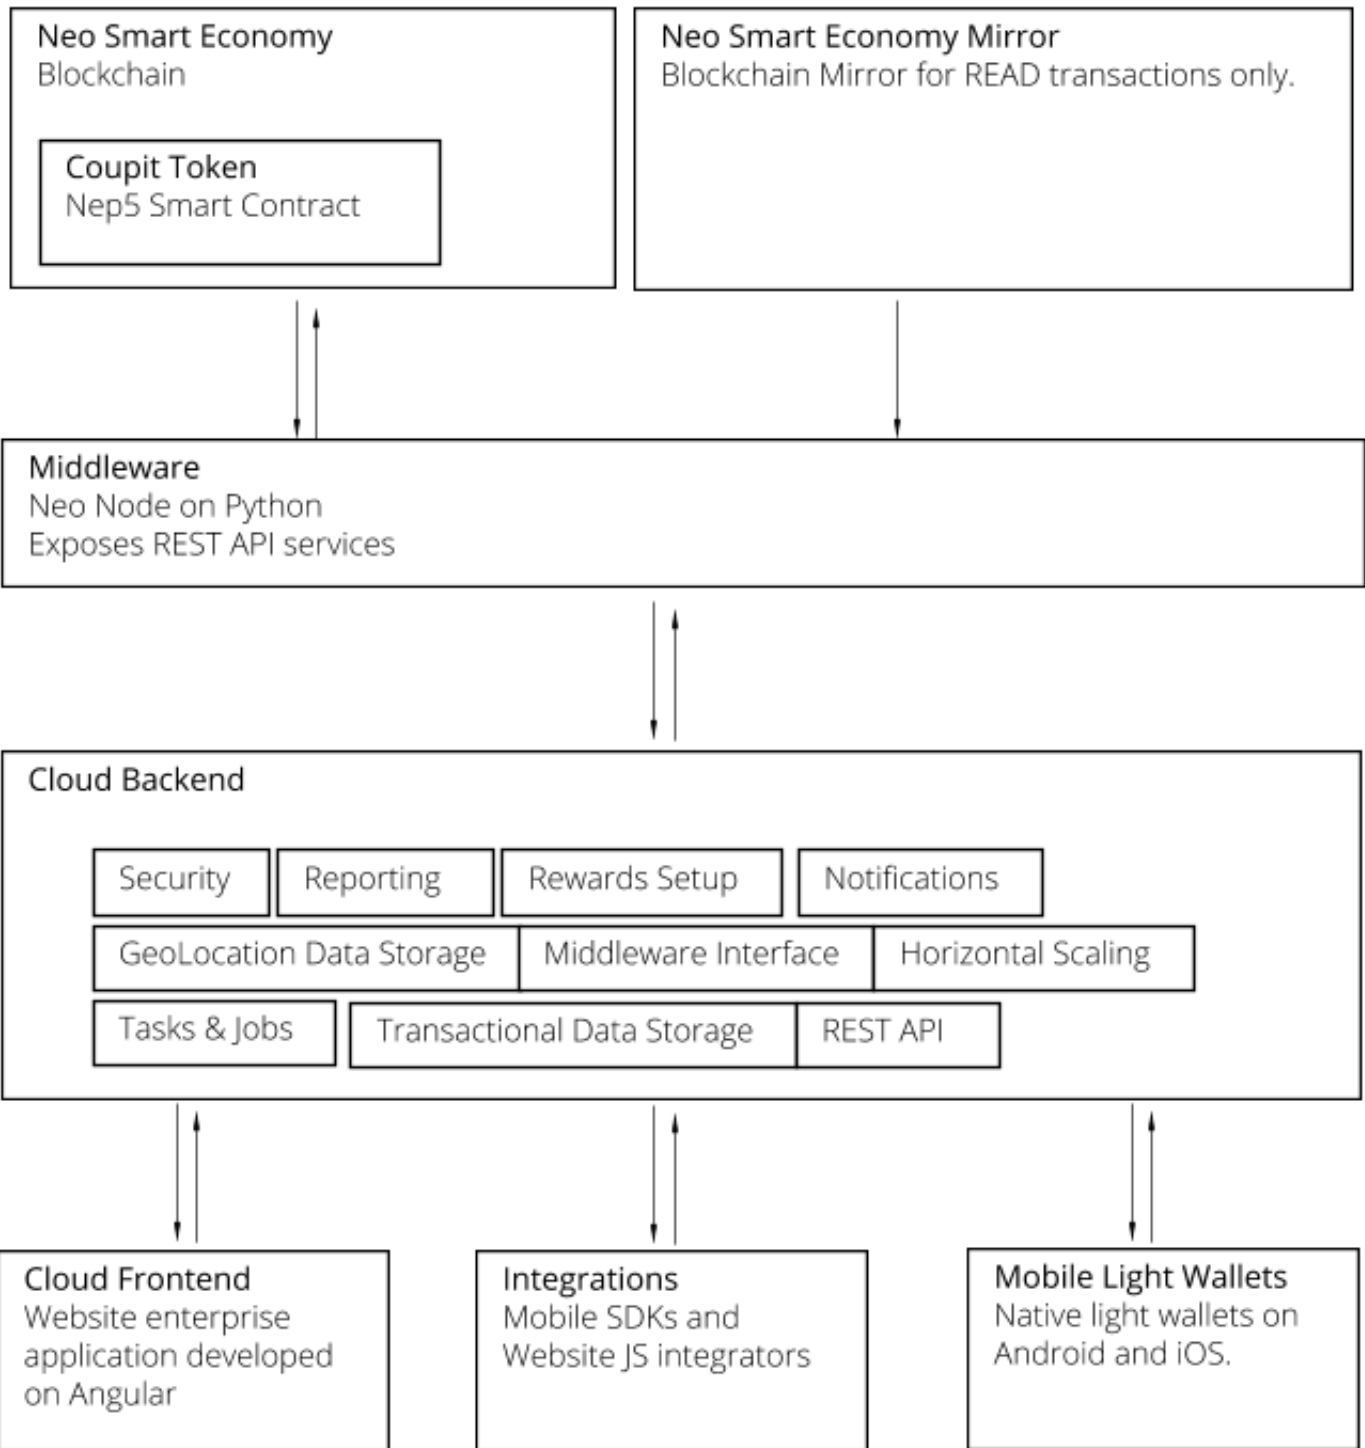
Neo Smart Economy
Blockchain

Coupit Token
Nep5 Smart Contract

Neo Smart Economy Mirror
Blockchain Mirror for READ transactions only.

Middleware
Neo Node on Python
Exposes REST API services

Cloud Backend

Security
Reporting
Rewards Setup
Notifications
GeoLocation Data Storage
Middleware Interface
Horizontal Scaling
Tasks & Jobs
Transactional Data Storage
REST API

Cloud Frontend
Website enterprise application developed on Angular

Integrations
Mobile SDKs and Website JS integrators

Mobile Light Wallets
Native light wallets on Android and iOS.